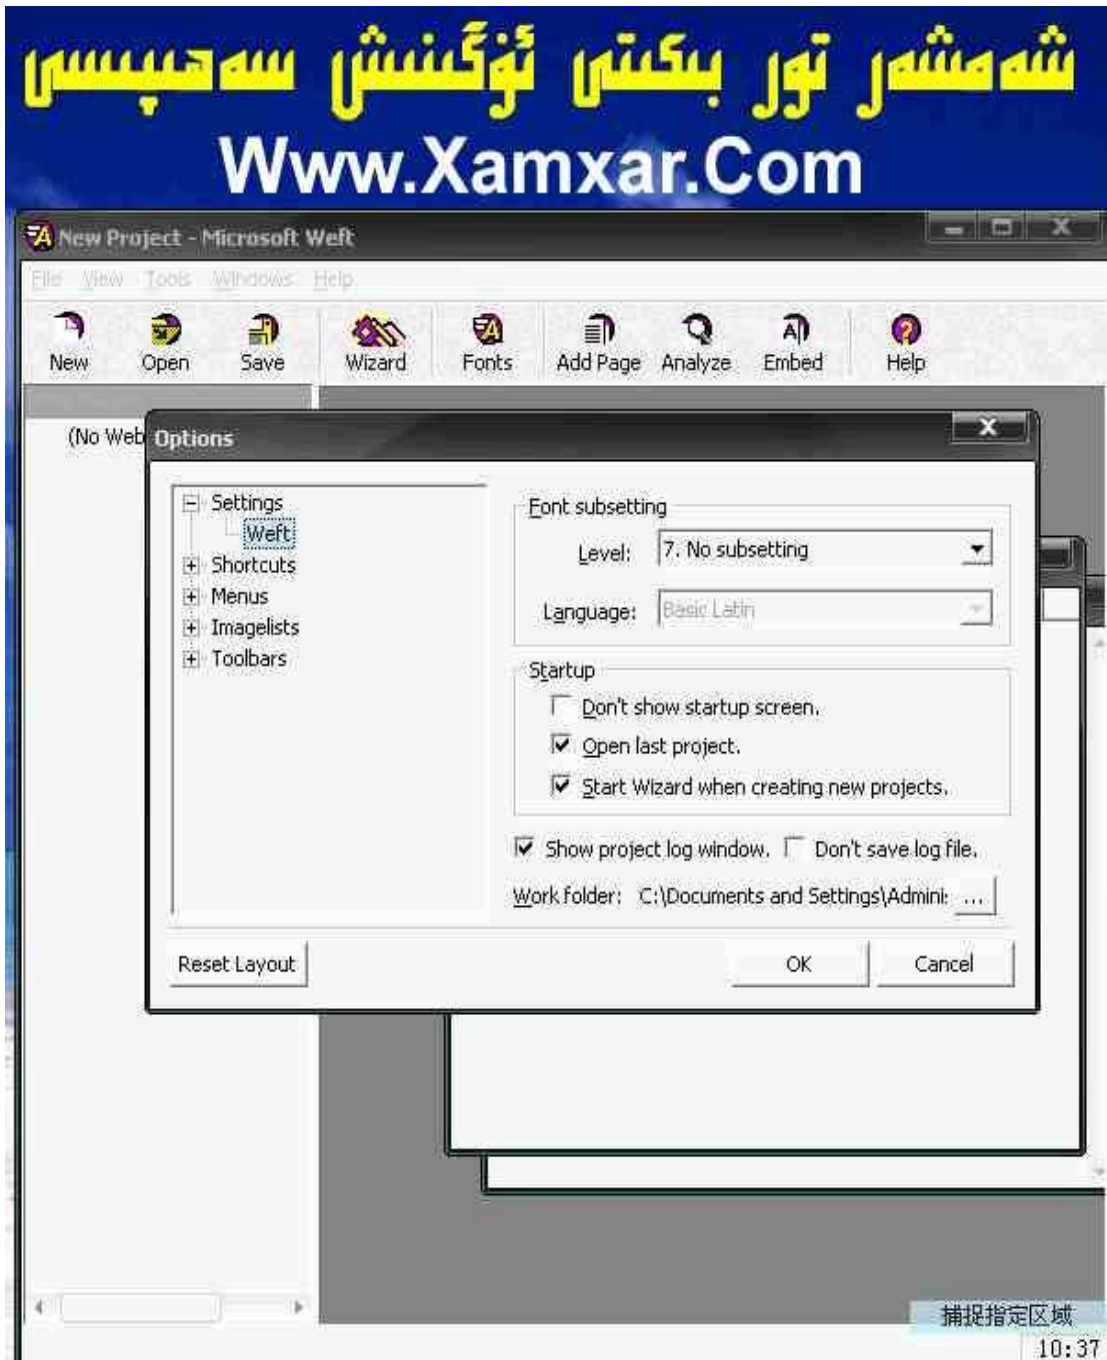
شەمشەر تور بېكىتى ئۆگىنىش سەھىپىسى
Www.Xamxar.Com

New Project - Microsoft Weft

File View Tools Windows Help

New Open Save Wizard Fonts Add Page Analyze Embed Help

(No Web

Options

Settings
Weft
Shortcuts
Menus
Imagelists
Toolbars

Font subsetting
Level: 7. No subsetting
Language: Basic Latin

Startup
Don't show startup screen.
Open last project.
Start Wizard when creating new projects.

Show project log window. Don't save log file.

Work folder: C:\Documents and Settings\Admini: ...

Reset Layout

OK

Cancel

捕捉指定区域

10:37